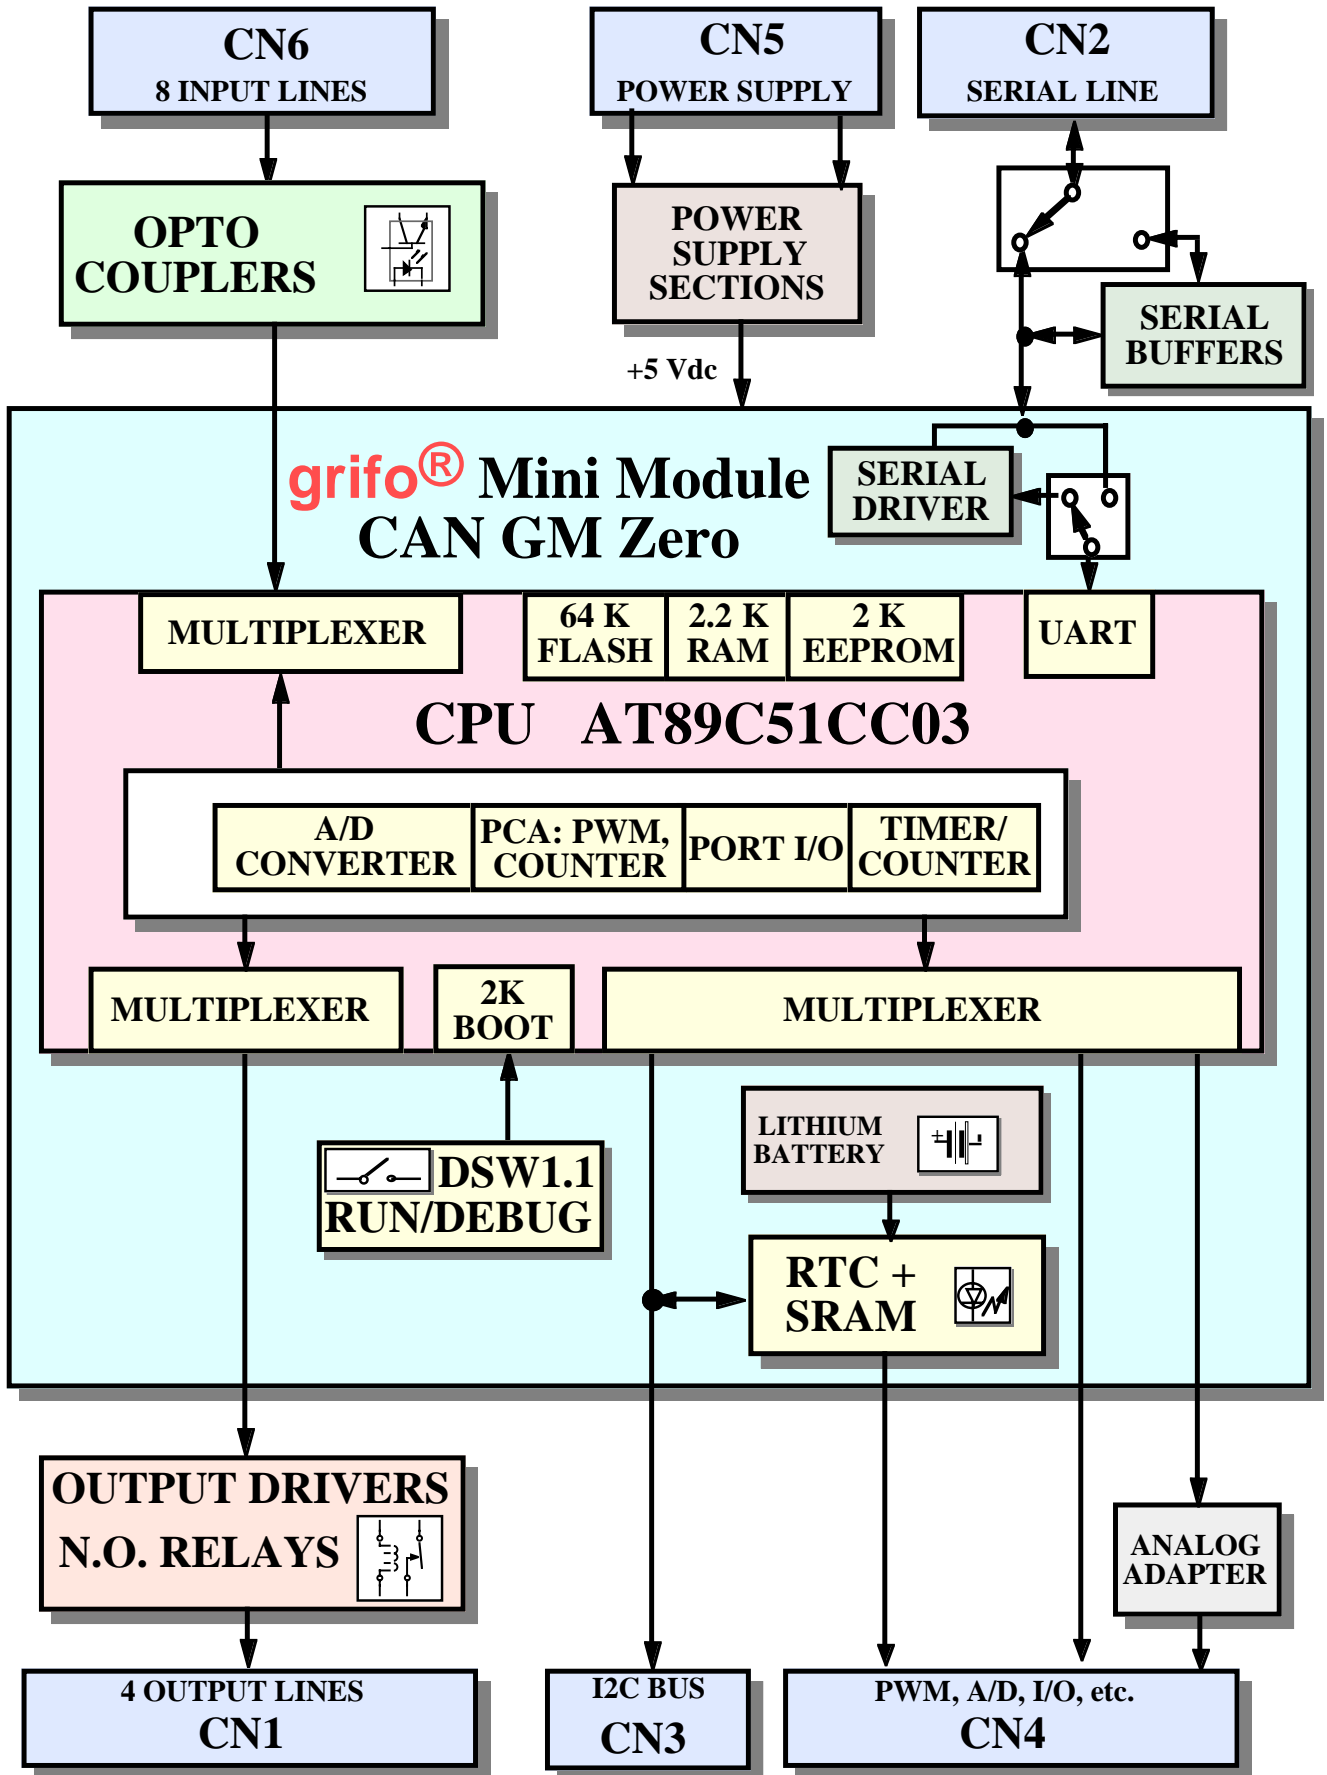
CN6
8 INPUT LINES

CN5
POWER SUPPLY

CN2
SERIAL LINE

OPTO COUPLERS

POWER SUPPLY SECTIONS

SERIAL BUFFERS

+5 Vdc

grifo® Mini Module
CAN GM Zero

SERIAL DRIVER

MULTIPLEXER

64 K FLASH

2.2 K RAM

2 K EEPROM

UART

CPU AT89C51CC03

A/D CONVERTER

PCA: PWM, COUNTER

PORT I/O

TIMER/ COUNTER

MULTIPLEXER

2K BOOT

MULTIPLEXER

LITHIUM BATTERY

DSW1.1 RUN/DEBUG

RTC + SRAM

OUTPUT DRIVERS
N.O. RELAYS

ANALOG ADAPTER

4 OUTPUT LINES
CN1

I2C BUS
CN3

PWM, A/D, I/O, etc.
CN4